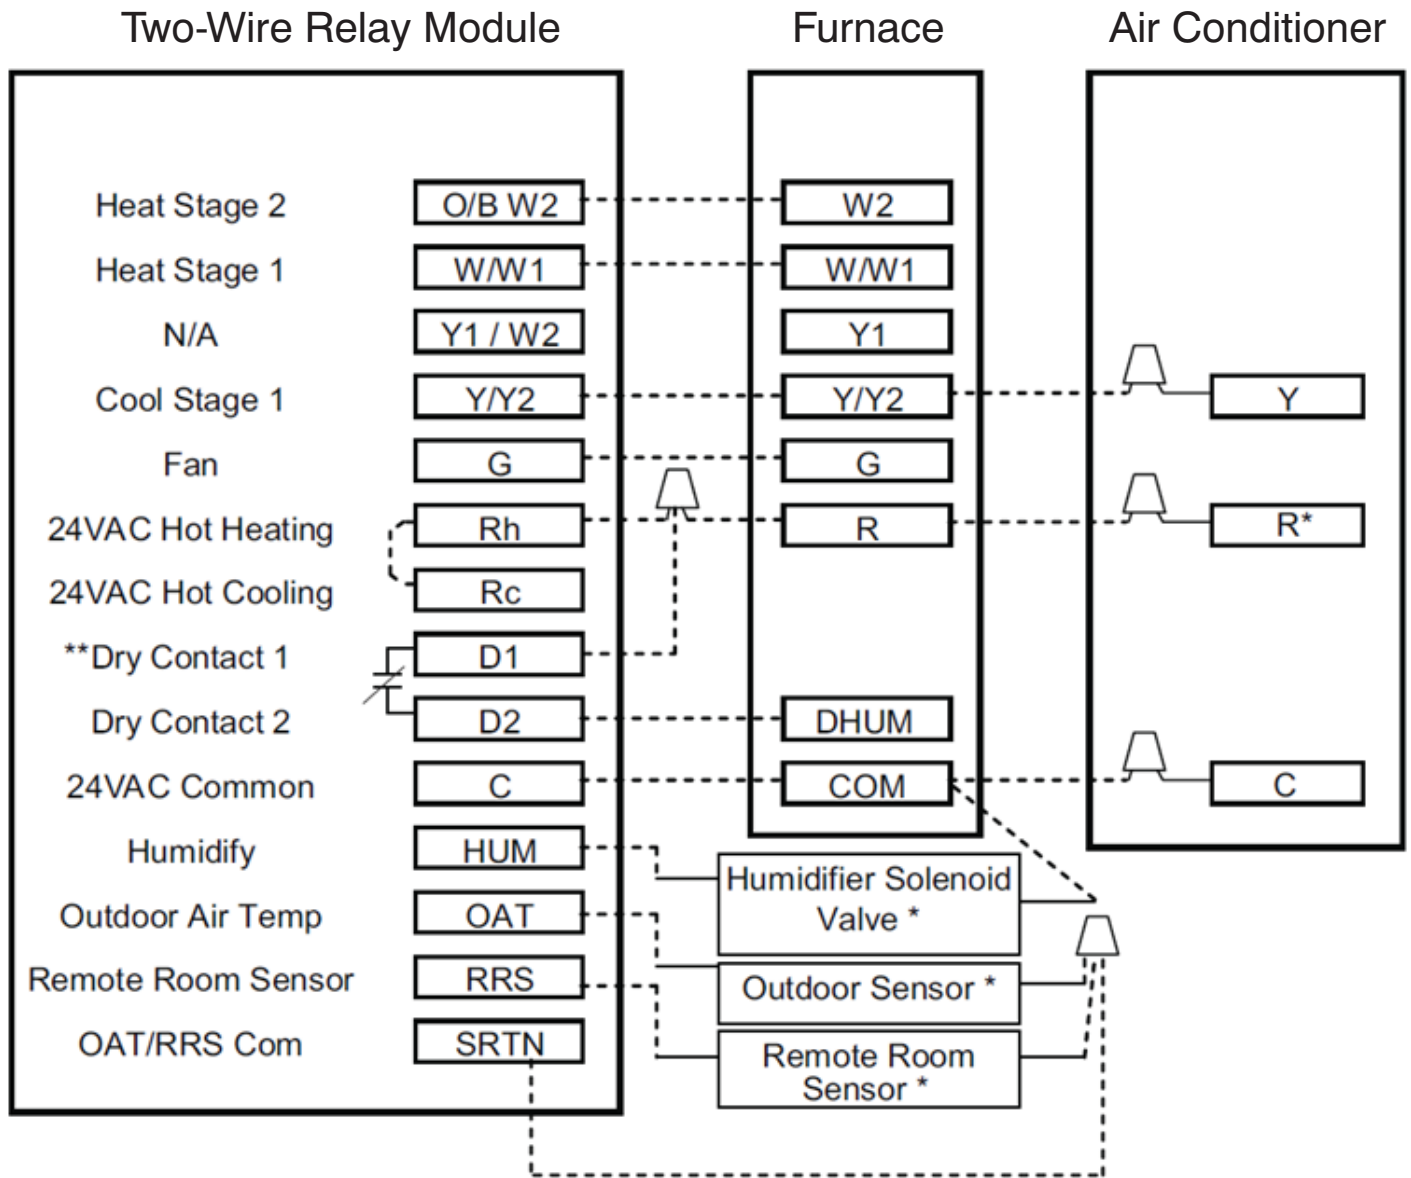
Two-Wire Relay Module

Furnace

Air Conditioner

Heat Stage 2 O/B W2
Heat Stage 1 W/W1
N/A Y1 / W2
Cool Stage 1 Y/Y2
Fan G
24VAC Hot Heating Rh
24VAC Hot Cooling Rc
**Dry Contact 1 D1
Dry Contact 2 D2
24VAC Common C
Humidify HUM
Outdoor Air Temp OAT
Remote Room Sensor RRS
OAT/RRS Com SRTN

W2
W/W1
Y1
Y/Y2
G
R
DHUM
COM

Y
R*
C

Humidifier Solenoid Valve *
Outdoor Sensor *
Remote Room Sensor *